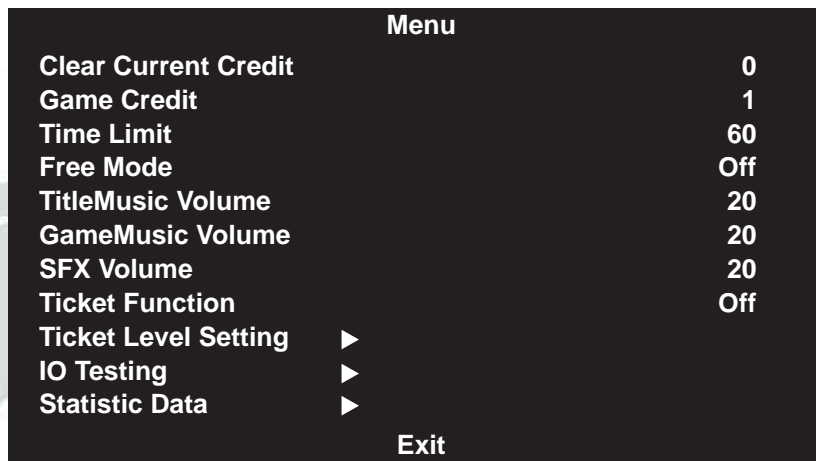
Menu

| | |
|---|---|
| Clear Current Credit | 0 |
| Game Credit | 1 |
| Time Limit | 60 |
| Free Mode | Off |
| TitleMusic Volume | 20 |
| GameMusic Volume | 20 |
| SFX Volume | 20 |
| Ticket Function | Off |
| Ticket Level Setting ▶ | |
| IO Testing ▶ | |
| Statistic Data ▶ | |

Exit